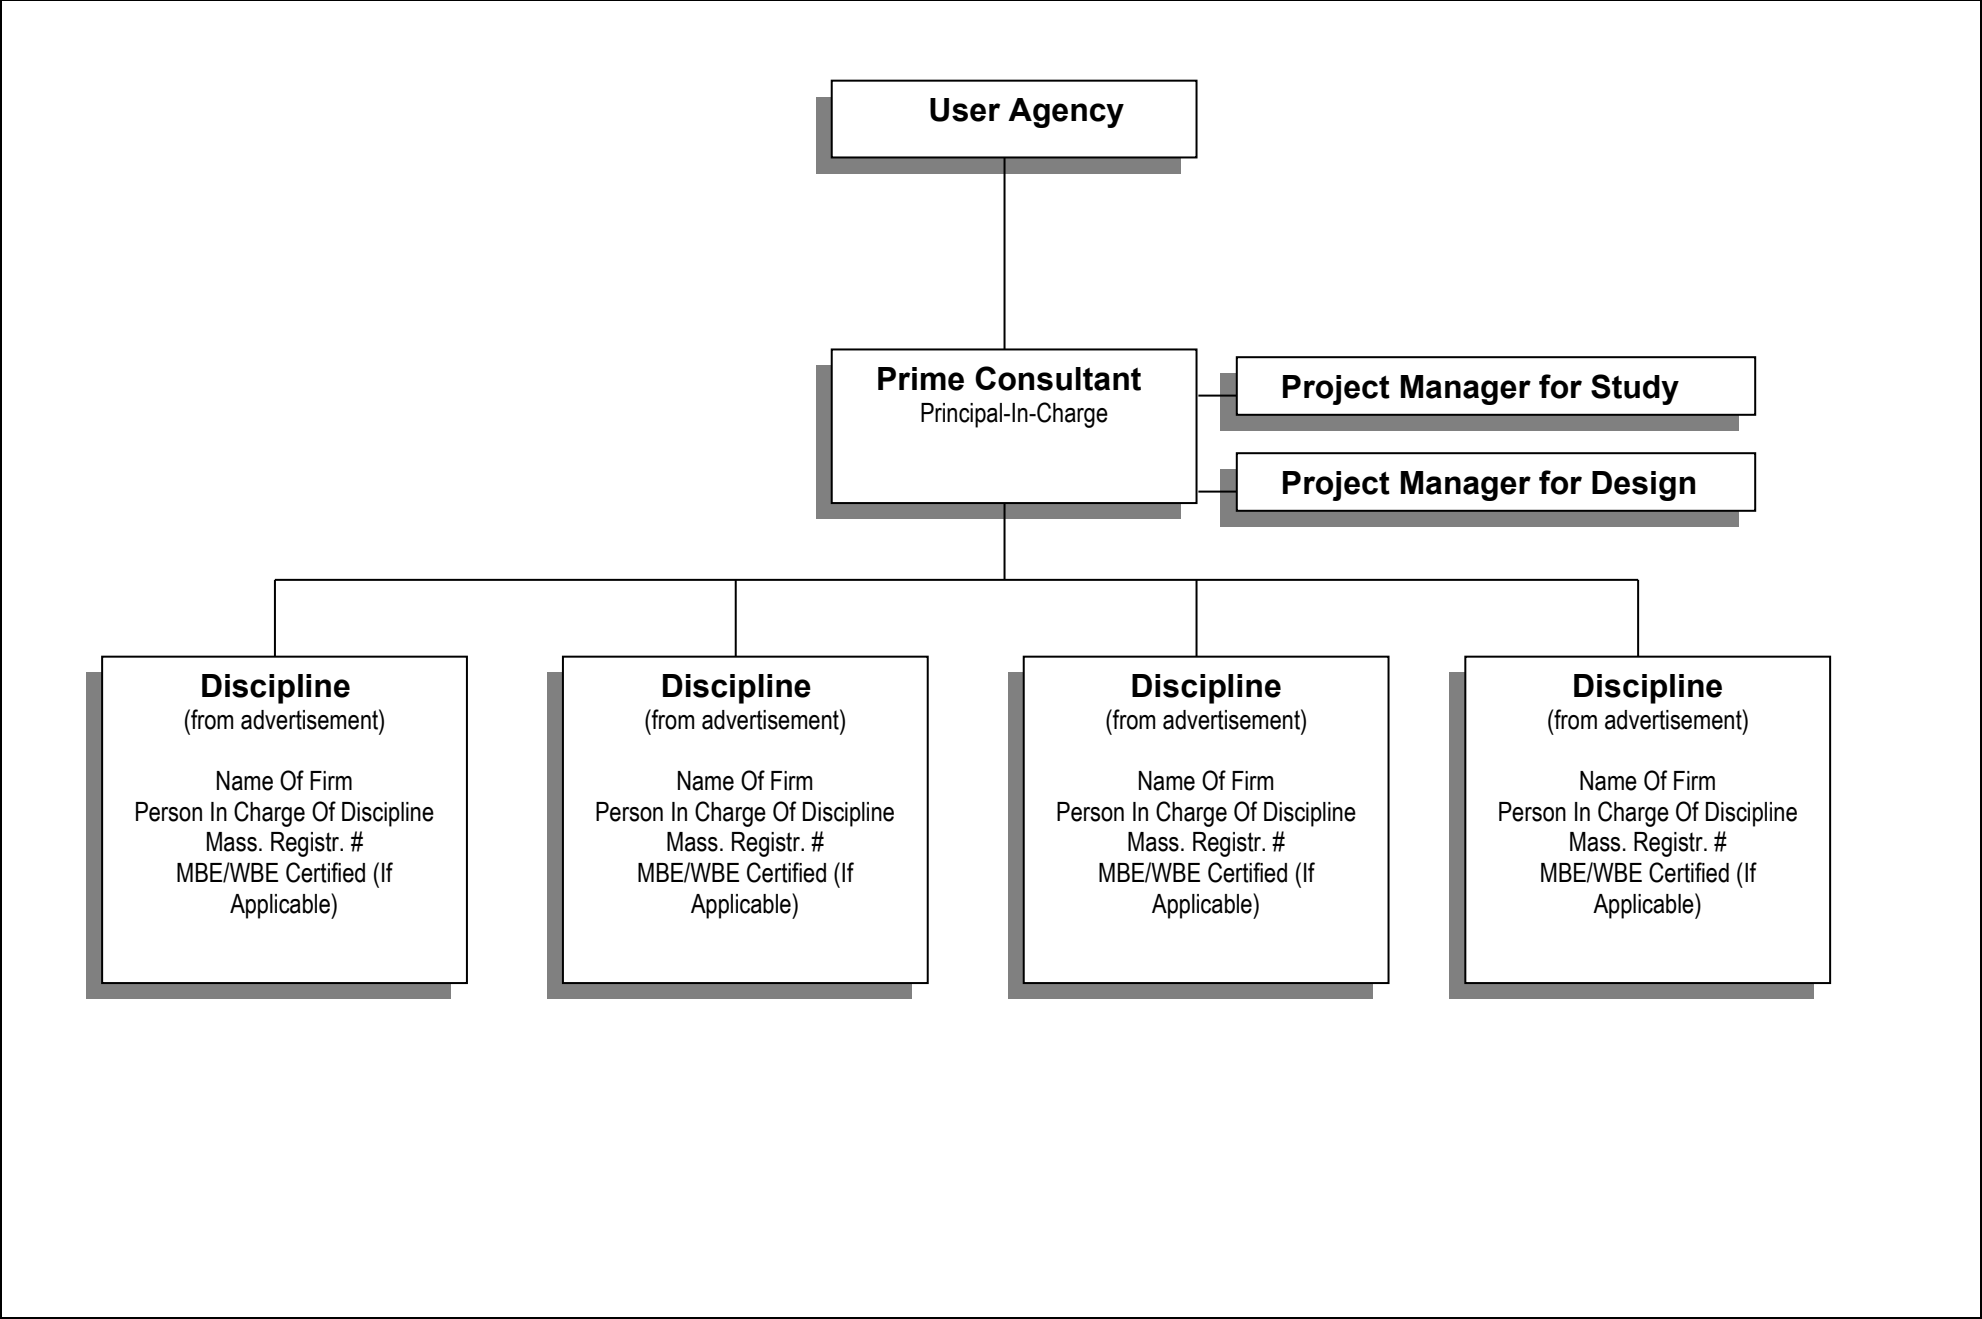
User Agency

Prime Consultant
Principal-In-Charge

Project Manager for Study

Project Manager for Design

Discipline
(from advertisement)

Name Of Firm
Person In Charge Of Discipline
Mass. Registr. #
MBE/WBE Certified (If Applicable)

Discipline
(from advertisement)

Name Of Firm
Person In Charge Of Discipline
Mass. Registr. #
MBE/WBE Certified (If Applicable)

Discipline
(from advertisement)

Name Of Firm
Person In Charge Of Discipline
Mass. Registr. #
MBE/WBE Certified (If Applicable)

Discipline
(from advertisement)

Name Of Firm
Person In Charge Of Discipline
Mass. Registr. #
MBE/WBE Certified (If Applicable)